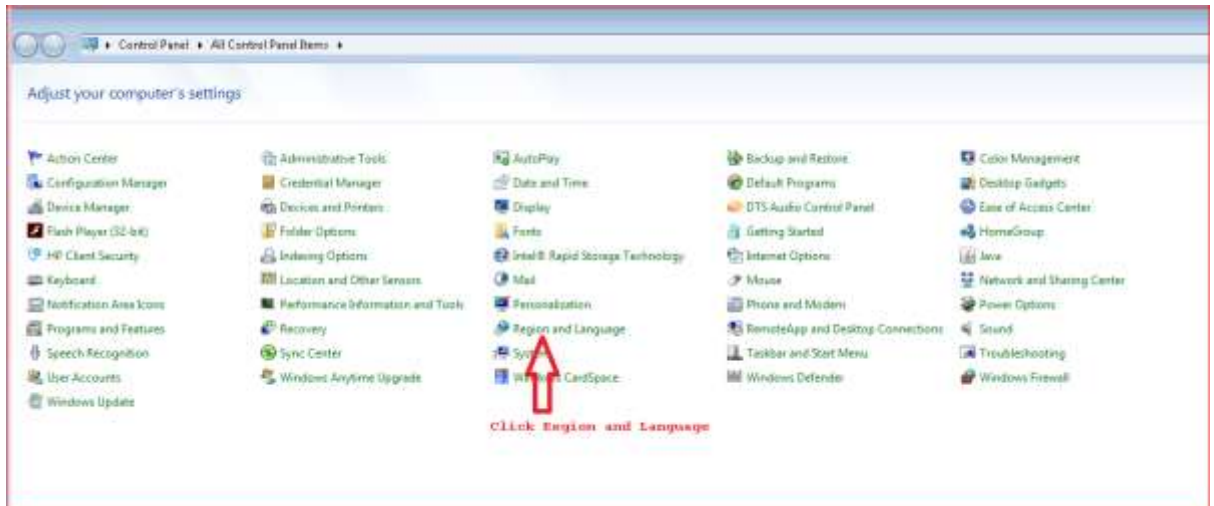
▸ Control Panel ▸ All Control Panel Items ▸

Adjust your computer's settings

Action Center
Configuration Manager
Device Manager
Flash Player (32-bit)
HP Client Security
Keyboard
Notification Area Icons
Programs and Features
Speech Recognition
User Accounts
Windows Update

Administrative Tools
Credential Manager
Devices and Printers
Folder Options
Indexing Options
Location and Other Sensors
Performance Information and Tools
Recovery
Sync Center
Windows Anytime Upgrade

AutoPlay
Date and Time
Display
Fonts
Intel® Rapid Storage Technology
Mail
Personalization
Region and Language
System
Windows CardSpace

Backup and Restore
Default Programs
DTS Audio Control Panel
Getting Started
Internet Options
Mouse
Phone and Modem
RemoteApp and Desktop Connections
Taskbar and Start Menu
Windows Defender

Color Management
Desktop Gadgets
Ease of Access Center
HomeGroup
Java
Network and Sharing Center
Power Options
Sound
Troubleshooting
Windows Firewall

Click Region and Language